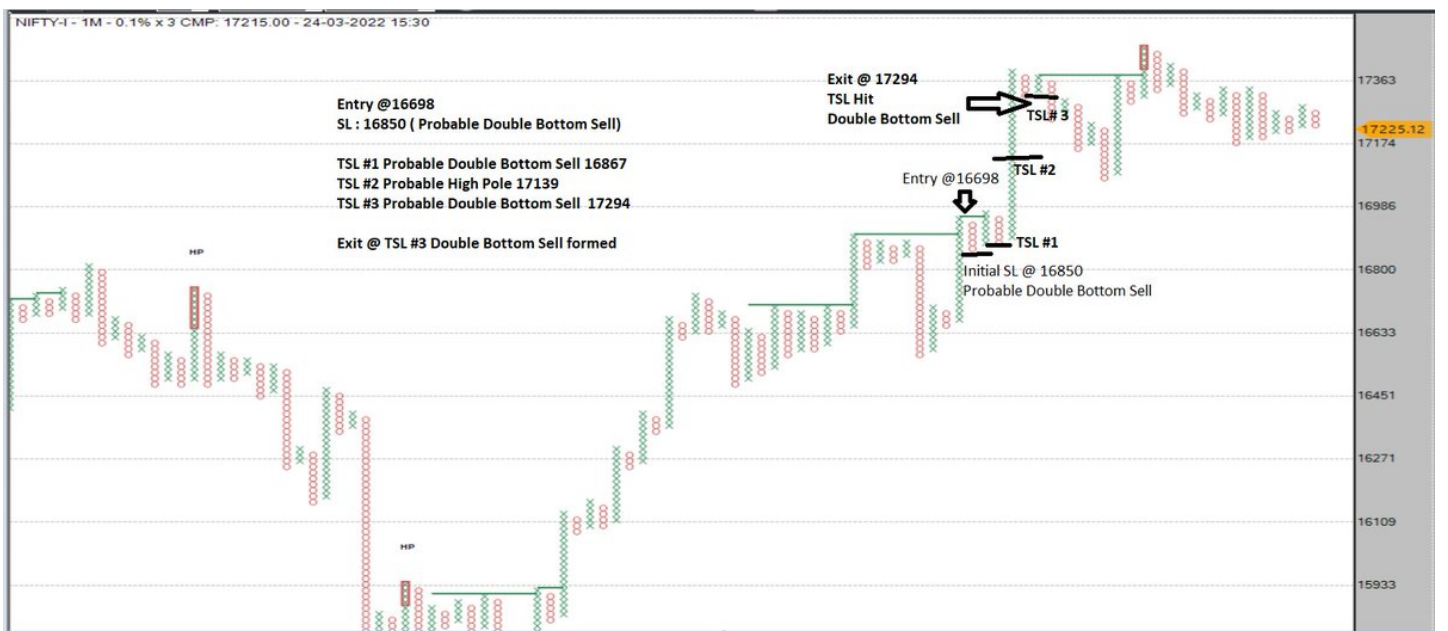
NIFTY-I - 1M - 0.1% x 3 CMP: 17215.00 - 24-03-2022 15:30

Entry @16698
SL : 16850 ( Probable Double Bottom Sell)

TSL #1 Probable Double Bottom Sell 16867
TSL #2 Probable High Pole 17139
TSL #3 Probable Double Bottom Sell 17294

Exit @ TSL #3 Double Bottom Sell formed

Exit @ 17294
TSL Hit
Double Bottom Sell

TSL# 3

TSL #2

Entry @16698

TSL #1

Initial SL @ 16850
Probable Double Bottom Sell

HP

HP

17363
17225.12
17174
16986
16800
16633
16451
16271
16109
15933